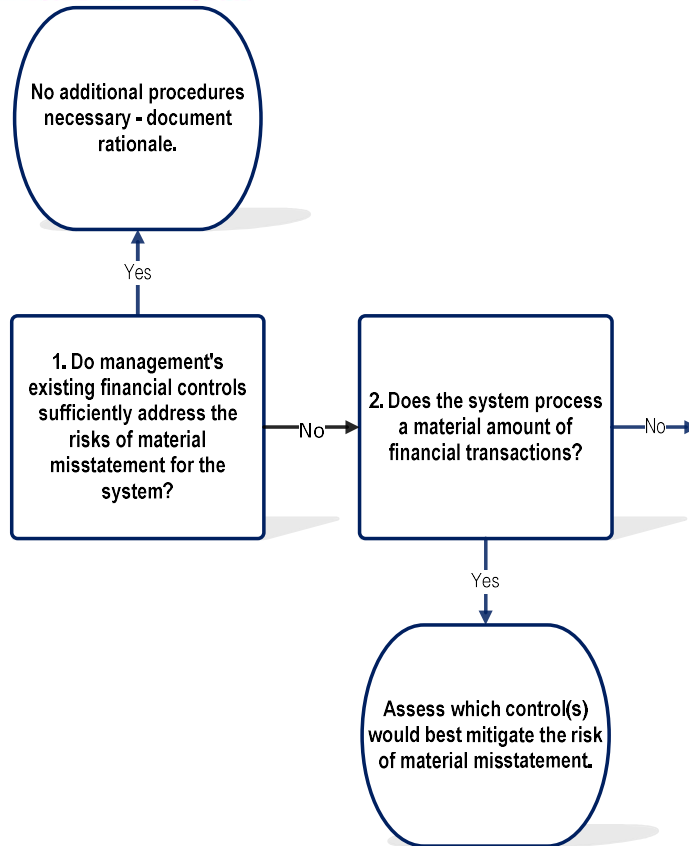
No additional procedures necessary - document rationale.

Yes

1. Do management's existing financial controls sufficiently address the risks of material misstatement for the system?

No

2. Does the system process a material amount of financial transactions?

No

Yes

Assess which control(s) would best mitigate the risk of material misstatement.